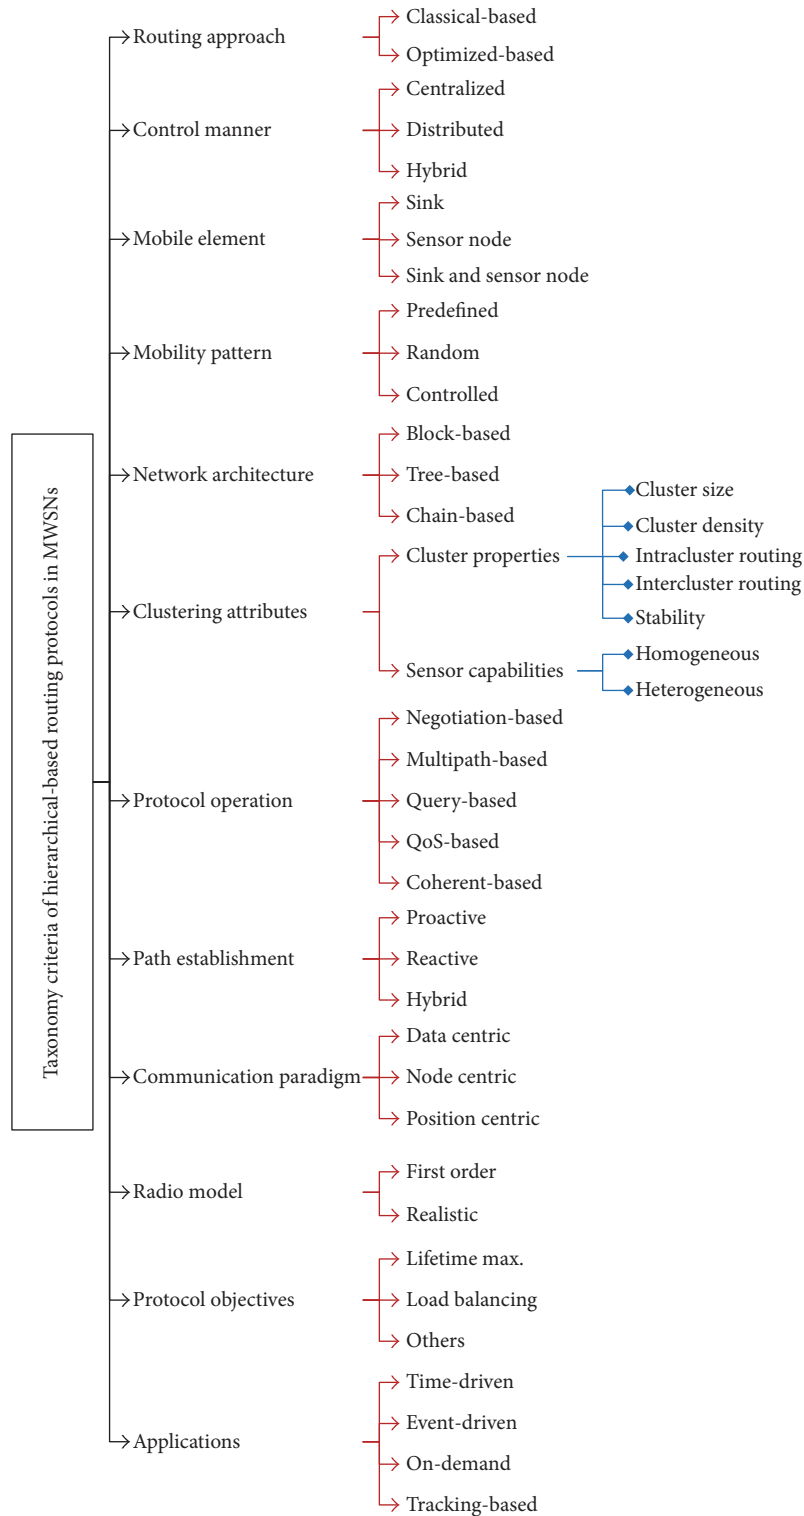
Taxonomy criteria of hierarchical-based routing protocols in MWSNs

Routing approach
Classical-based
Optimized-based

Control manner
Centralized
Distributed
Hybrid

Mobile element
Sink
Sensor node
Sink and sensor node

Mobility pattern
Predefined
Random
Controlled

Network architecture
Block-based
Tree-based
Chain-based

Clustering attributes
Cluster properties
Cluster size
Cluster density
Intracluster routing
Intercluster routing
Stability
Sensor capabilities
Homogeneous
Heterogeneous

Protocol operation
Negotiation-based
Multipath-based
Query-based
QoS-based
Coherent-based

Path establishment
Proactive
Reactive
Hybrid

Communication paradigm
Data centric
Node centric
Position centric

Radio model
First order
Realistic

Protocol objectives
Lifetime max.
Load balancing
Others

Applications
Time-driven
Event-driven
On-demand
Tracking-based